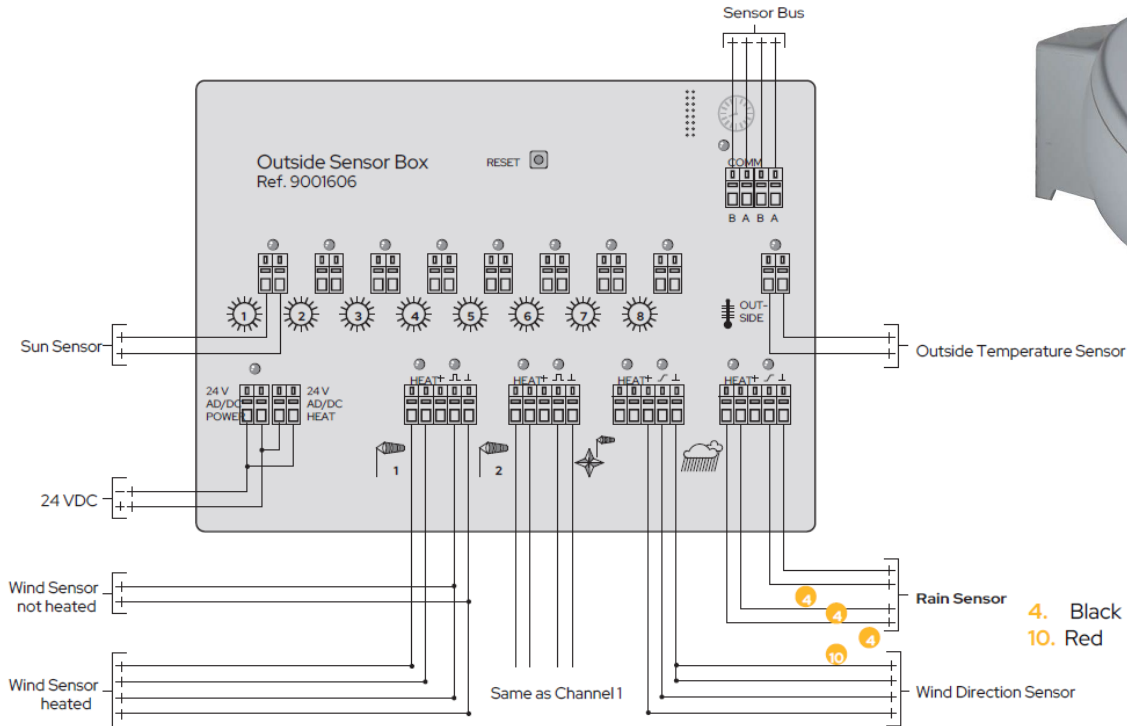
Sensor Bus

Outside Sensor Box
Ref. 9001606

RESET

COMM
B A B A

1 2 3 4 5 6 7 8

OUT-
SIDE

Sun Sensor

Outside Temperature Sensor

24 V
AD/DC
POWER

24 V
AD/DC
HEAT

HEAT + ⎍ ⊥

HEAT + ⎍ ⊥

HEAT + ⁄ ⊥

HEAT + ⁄ ⊥

1

2

24 VDC

Wind Sensor
not heated

Wind Sensor
heated

Same as Channel 1

Rain Sensor

Wind Direction Sensor

4
4
4
10

4. Black
10. Red